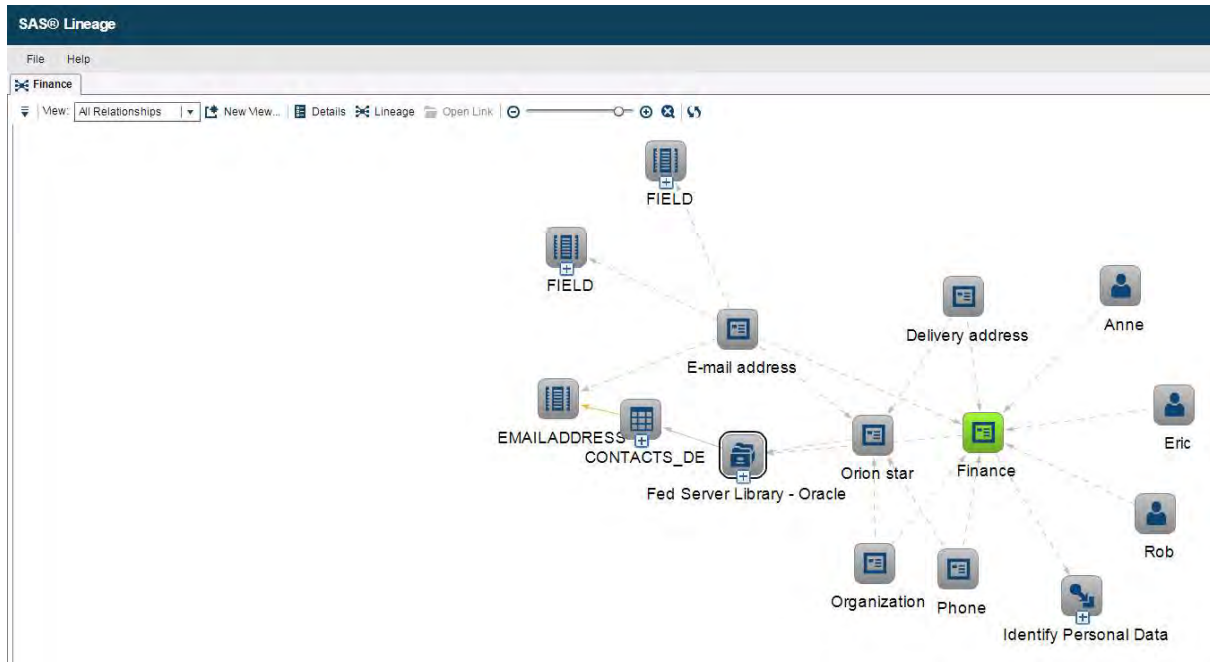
SAS® Lineage

File Help

Finance

View: All Relationships | New View... | Details | Lineage | Open Link

FIELD

FIELD

E-mail address

Delivery address

Anne

EMAILADDRESS

CONTACTS_DE

Fed Server Library - Oracle

Orion star

Finance

Eric

Rob

Organization

Phone

Identify Personal Data